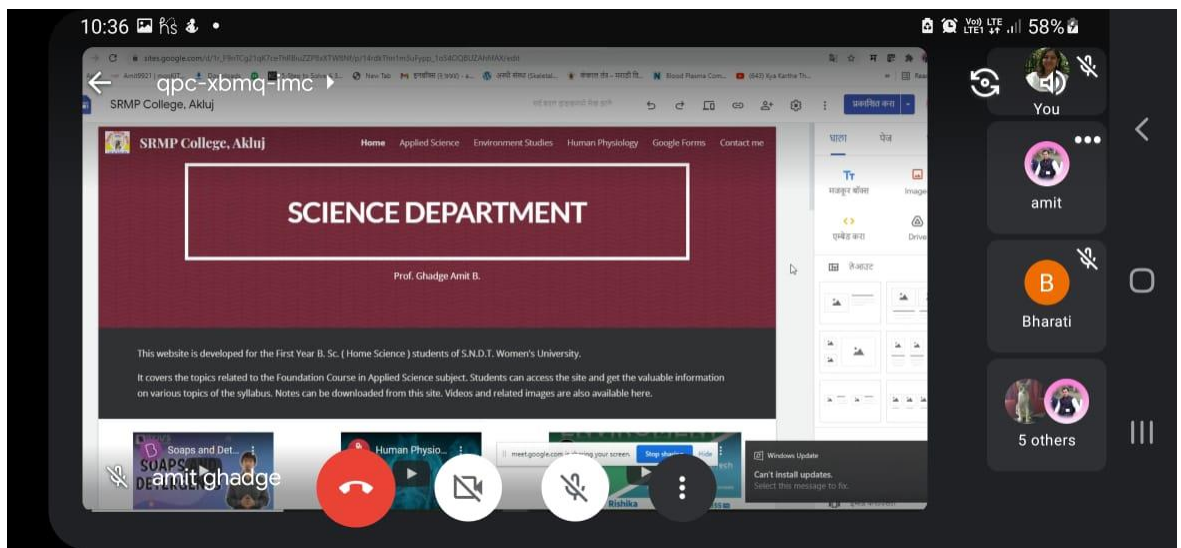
10:36

58%

qpc-xbmq-imc

sites.google.com/d/1r_F9nTCg21qK7ceTN8Bu2ZP8xXTW8NI/p/14rdkThn1m5uFypp_1oS4OQBUZAhMAX/edit

SRMP College, Akluj

प्रकाशित करा

SRMP College, Akluj

Home Applied Science Environment Studies Human Physiology Google Forms Contact me

SCIENCE DEPARTMENT

Prof. Ghadge Amit B.

This website is developed for the First Year B. Sc. ( Home Science ) students of S.N.D.T. Women's University.

It covers the topics related to the Foundation Course in Applied Science subject. Students can access the site and get the valuable information on various topics of the syllabus. Notes can be downloaded from this site. Videos and related images are also available here.

घाला पेज

मजकूर बॉक्स Image

एम्बेड करा Drive

लेआउट

Soaps and Det...

SOAPS DETERG...

Human Physio...

meet.google.com is sharing your screen. Stop sharing Hide

Windows Update

Can't install updates.

Select this message to fix.

Rishika

amit ghadge

You

amit

B

Bharati

5 others